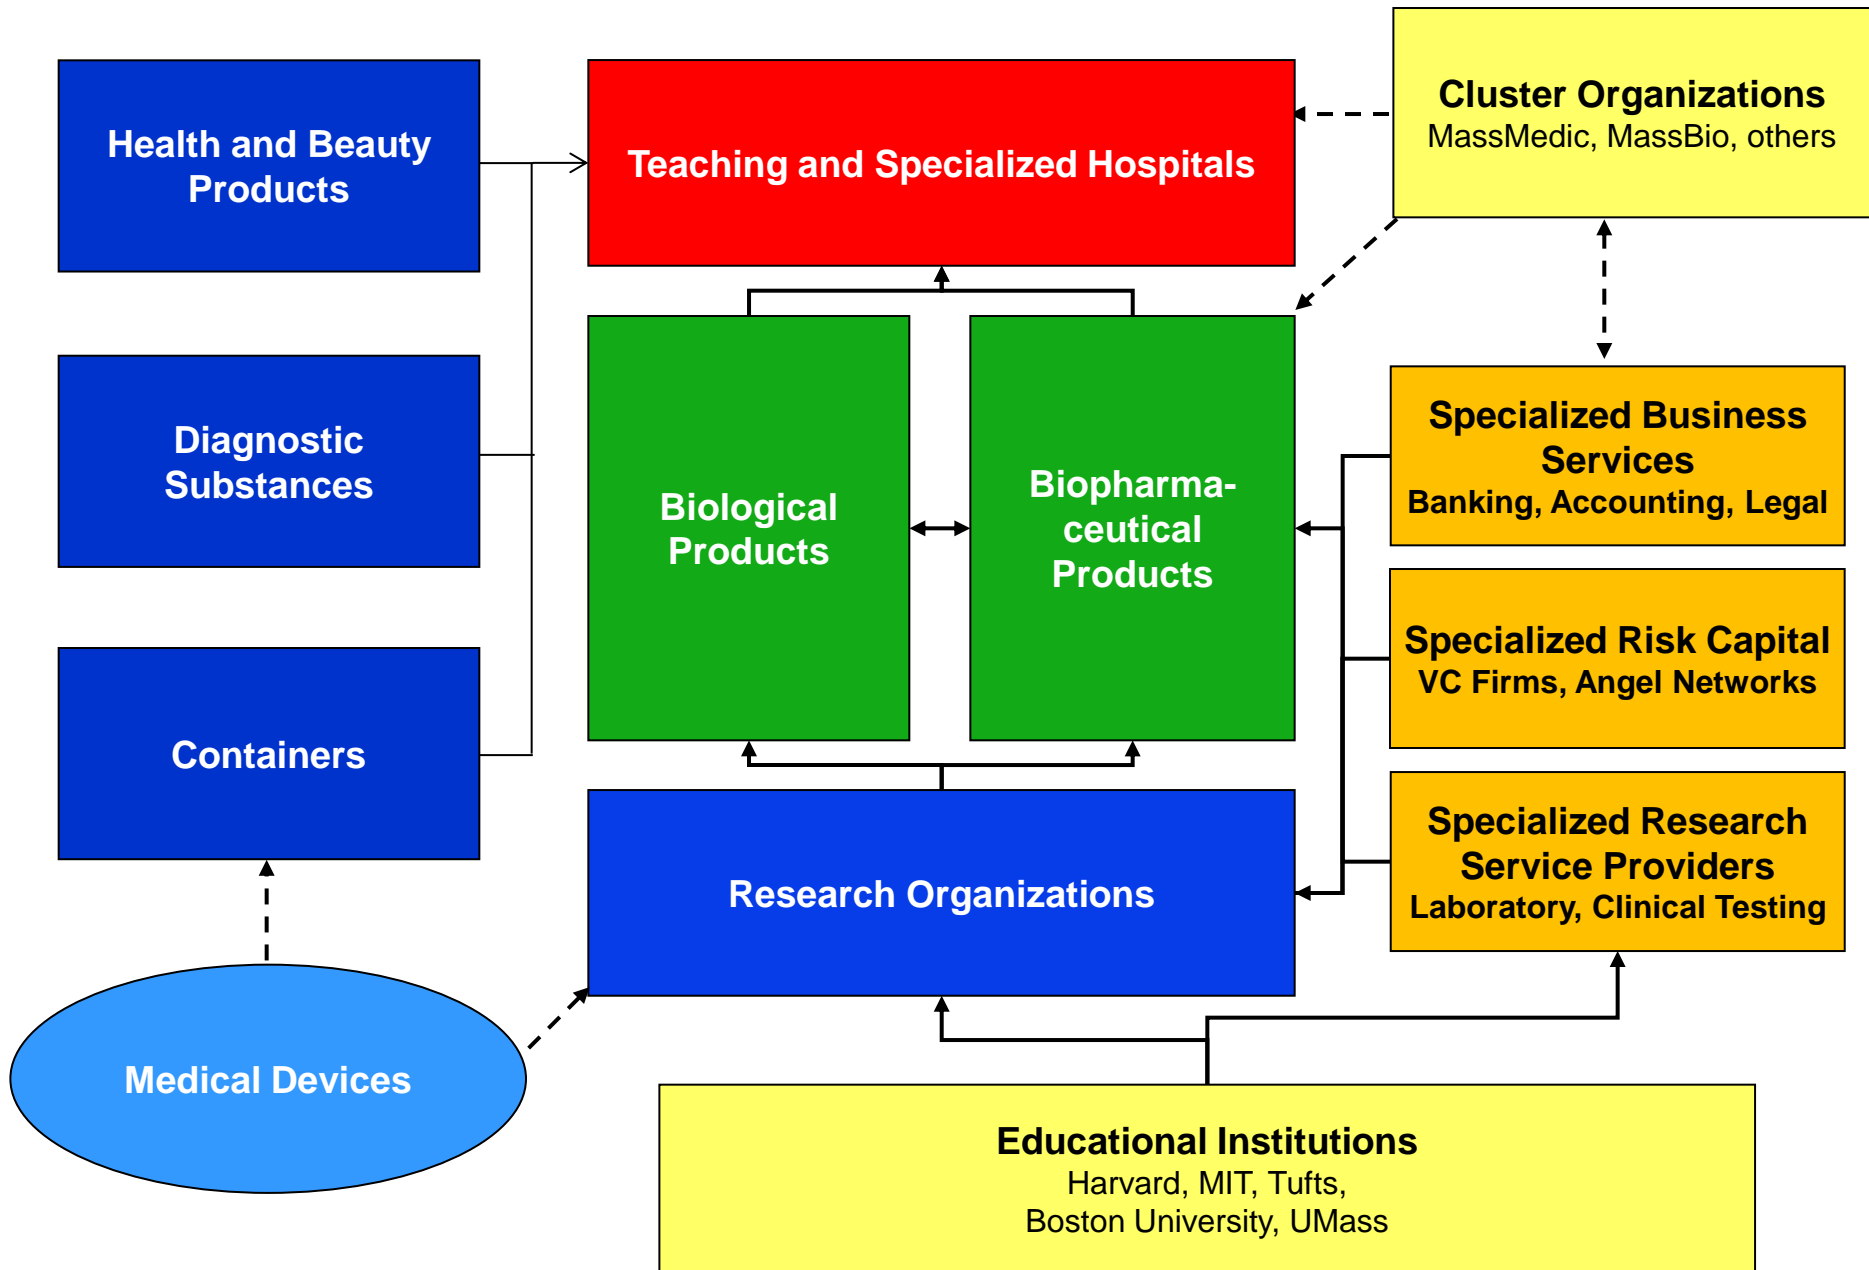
Health and Beauty Products

Diagnostic Substances

Containers

Medical Devices

Teaching and Specialized Hospitals

Biological Products

Biopharmaceutical Products

Research Organizations

Cluster Organizations
MassMedic, MassBio, others

Specialized Business Services
Banking, Accounting, Legal

Specialized Risk Capital
VC Firms, Angel Networks

Specialized Research Service Providers
Laboratory, Clinical Testing

Educational Institutions
Harvard, MIT, Tufts,
Boston University, UMass